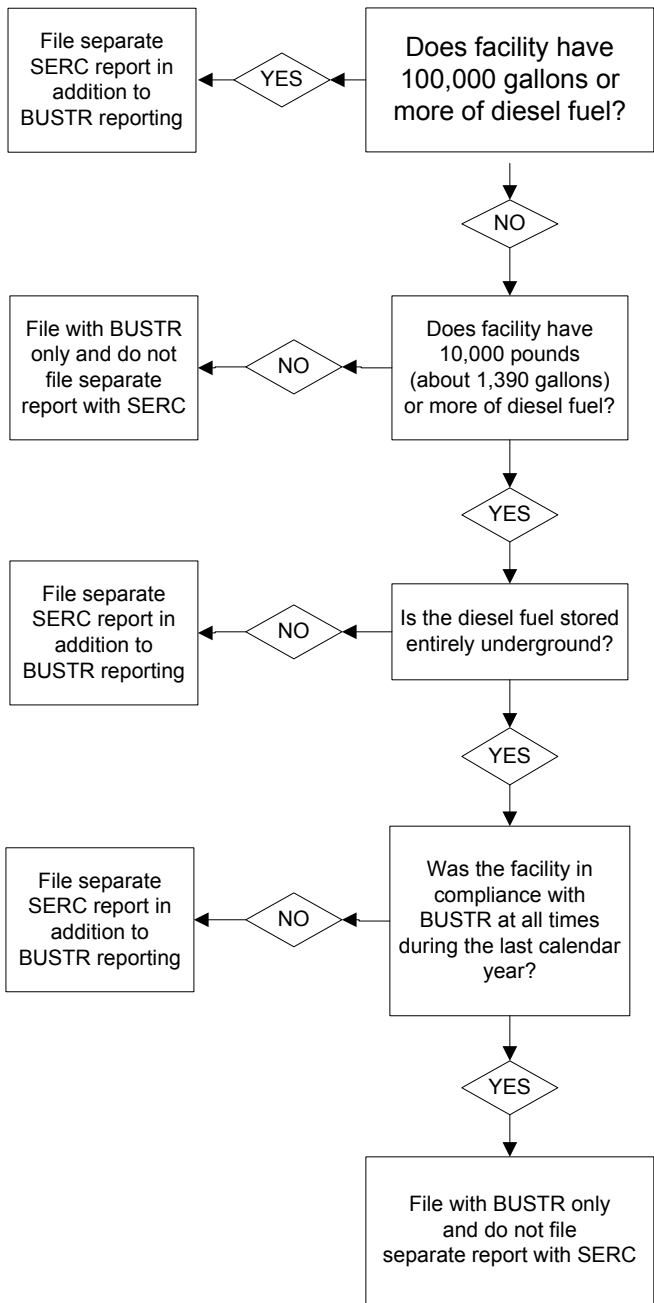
Does facility have 100,000 gallons or more of diesel fuel?

YES

File separate SERC report in addition to BUSTR reporting

NO

Does facility have 10,000 pounds (about 1,390 gallons) or more of diesel fuel?

NO

File with BUSTR only and do not file separate report with SERC

YES

Is the diesel fuel stored entirely underground?

NO

File separate SERC report in addition to BUSTR reporting

YES

Was the facility in compliance with BUSTR at all times during the last calendar year?

NO

File separate SERC report in addition to BUSTR reporting

YES

File with BUSTR only and do not file separate report with SERC